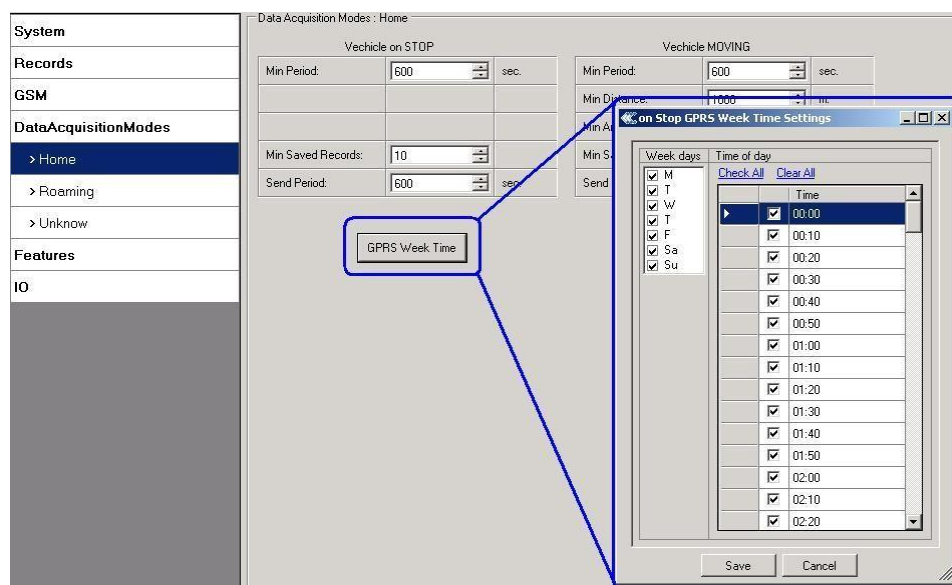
System
Records
GSM
DataAcquisitionModes
> Home
> Roaming
> Unknow
Features
IO

Data Acquisition Modes : Home

Vechicle on STOP

| Min Period: | 600 | sec. |
|---|---|---|
| | | |
| | | |
| Min Saved Records: | 10 | |
| Send Period: | 600 | sec. |

Vechicle MOVING

| Min Period: | 600 | sec. |
|---|---|---|
| Min Distance: | 1000 | m |
| Min A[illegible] | | |
| Min S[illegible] | | |
| Send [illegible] | | |

GPRS Week Time

on Stop GPRS Week Time Settings

Week days
M
T
W
T
F
Sa
Su

Time of day
Check All Clear All

| | | Time |
|---|---|---|
| | ☑ | 00:00 |
| | ☑ | 00:10 |
| | ☑ | 00:20 |
| | ☑ | 00:30 |
| | ☑ | 00:40 |
| | ☑ | 00:50 |
| | ☑ | 01:00 |
| | ☑ | 01:10 |
| | ☑ | 01:20 |
| | ☑ | 01:30 |
| | ☑ | 01:40 |
| | ☑ | 01:50 |
| | ☑ | 02:00 |
| | ☑ | 02:10 |
| | ☑ | 02:20 |

Save Cancel